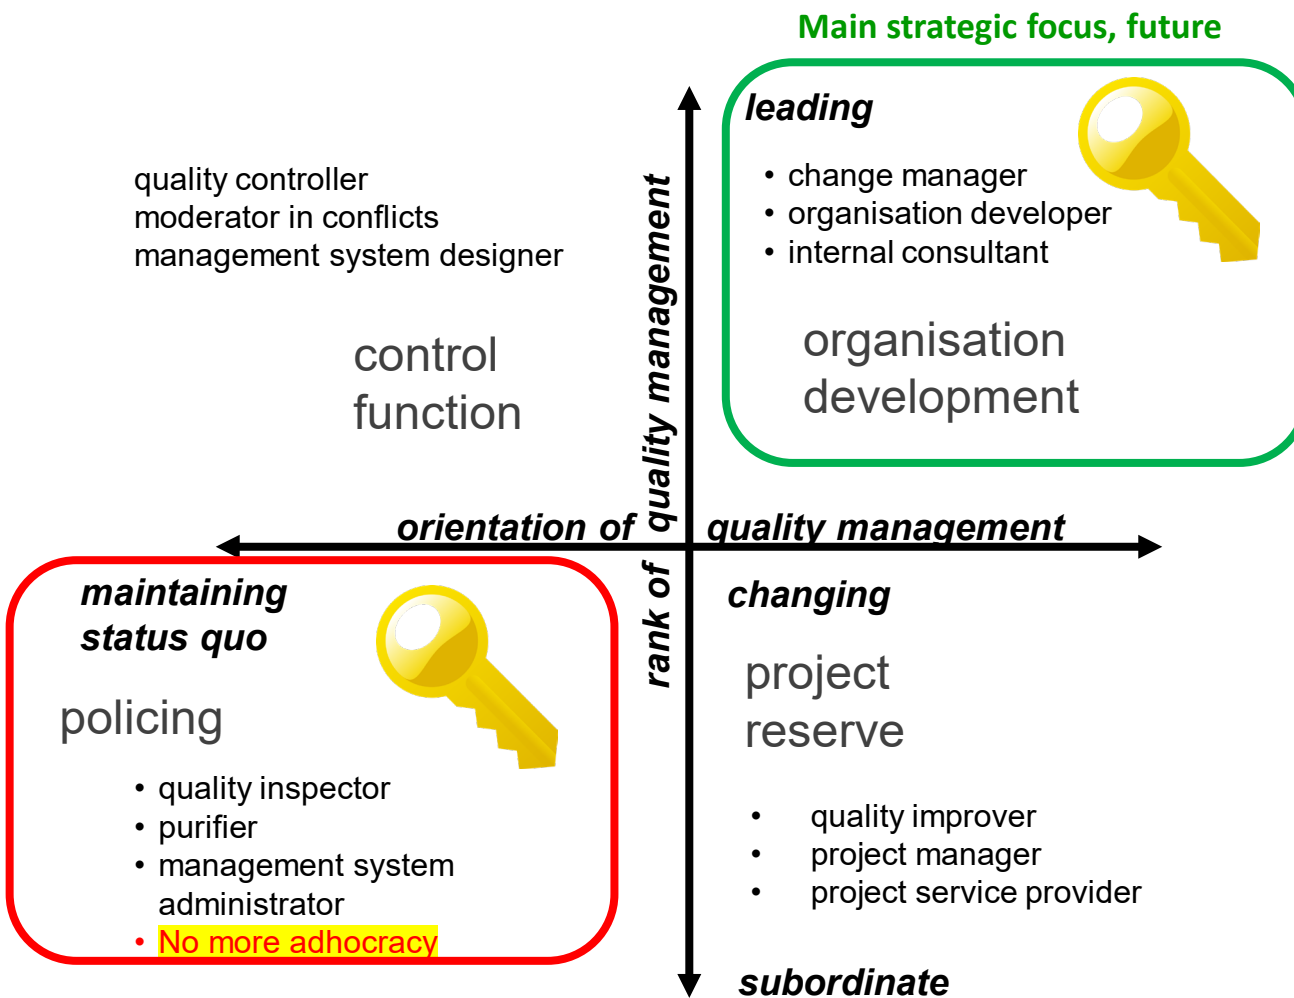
Main strategic focus, future

leading

• change manager
• organisation developer
• internal consultant

organisation development

quality controller
moderator in conflicts
management system designer

control function

rank of quality management

orientation of quality management

maintaining status quo

policing

• quality inspector
• purifier
• management system administrator
• No more adhocracy

changing

project reserve

• quality improver
• project manager
• project service provider

subordinate